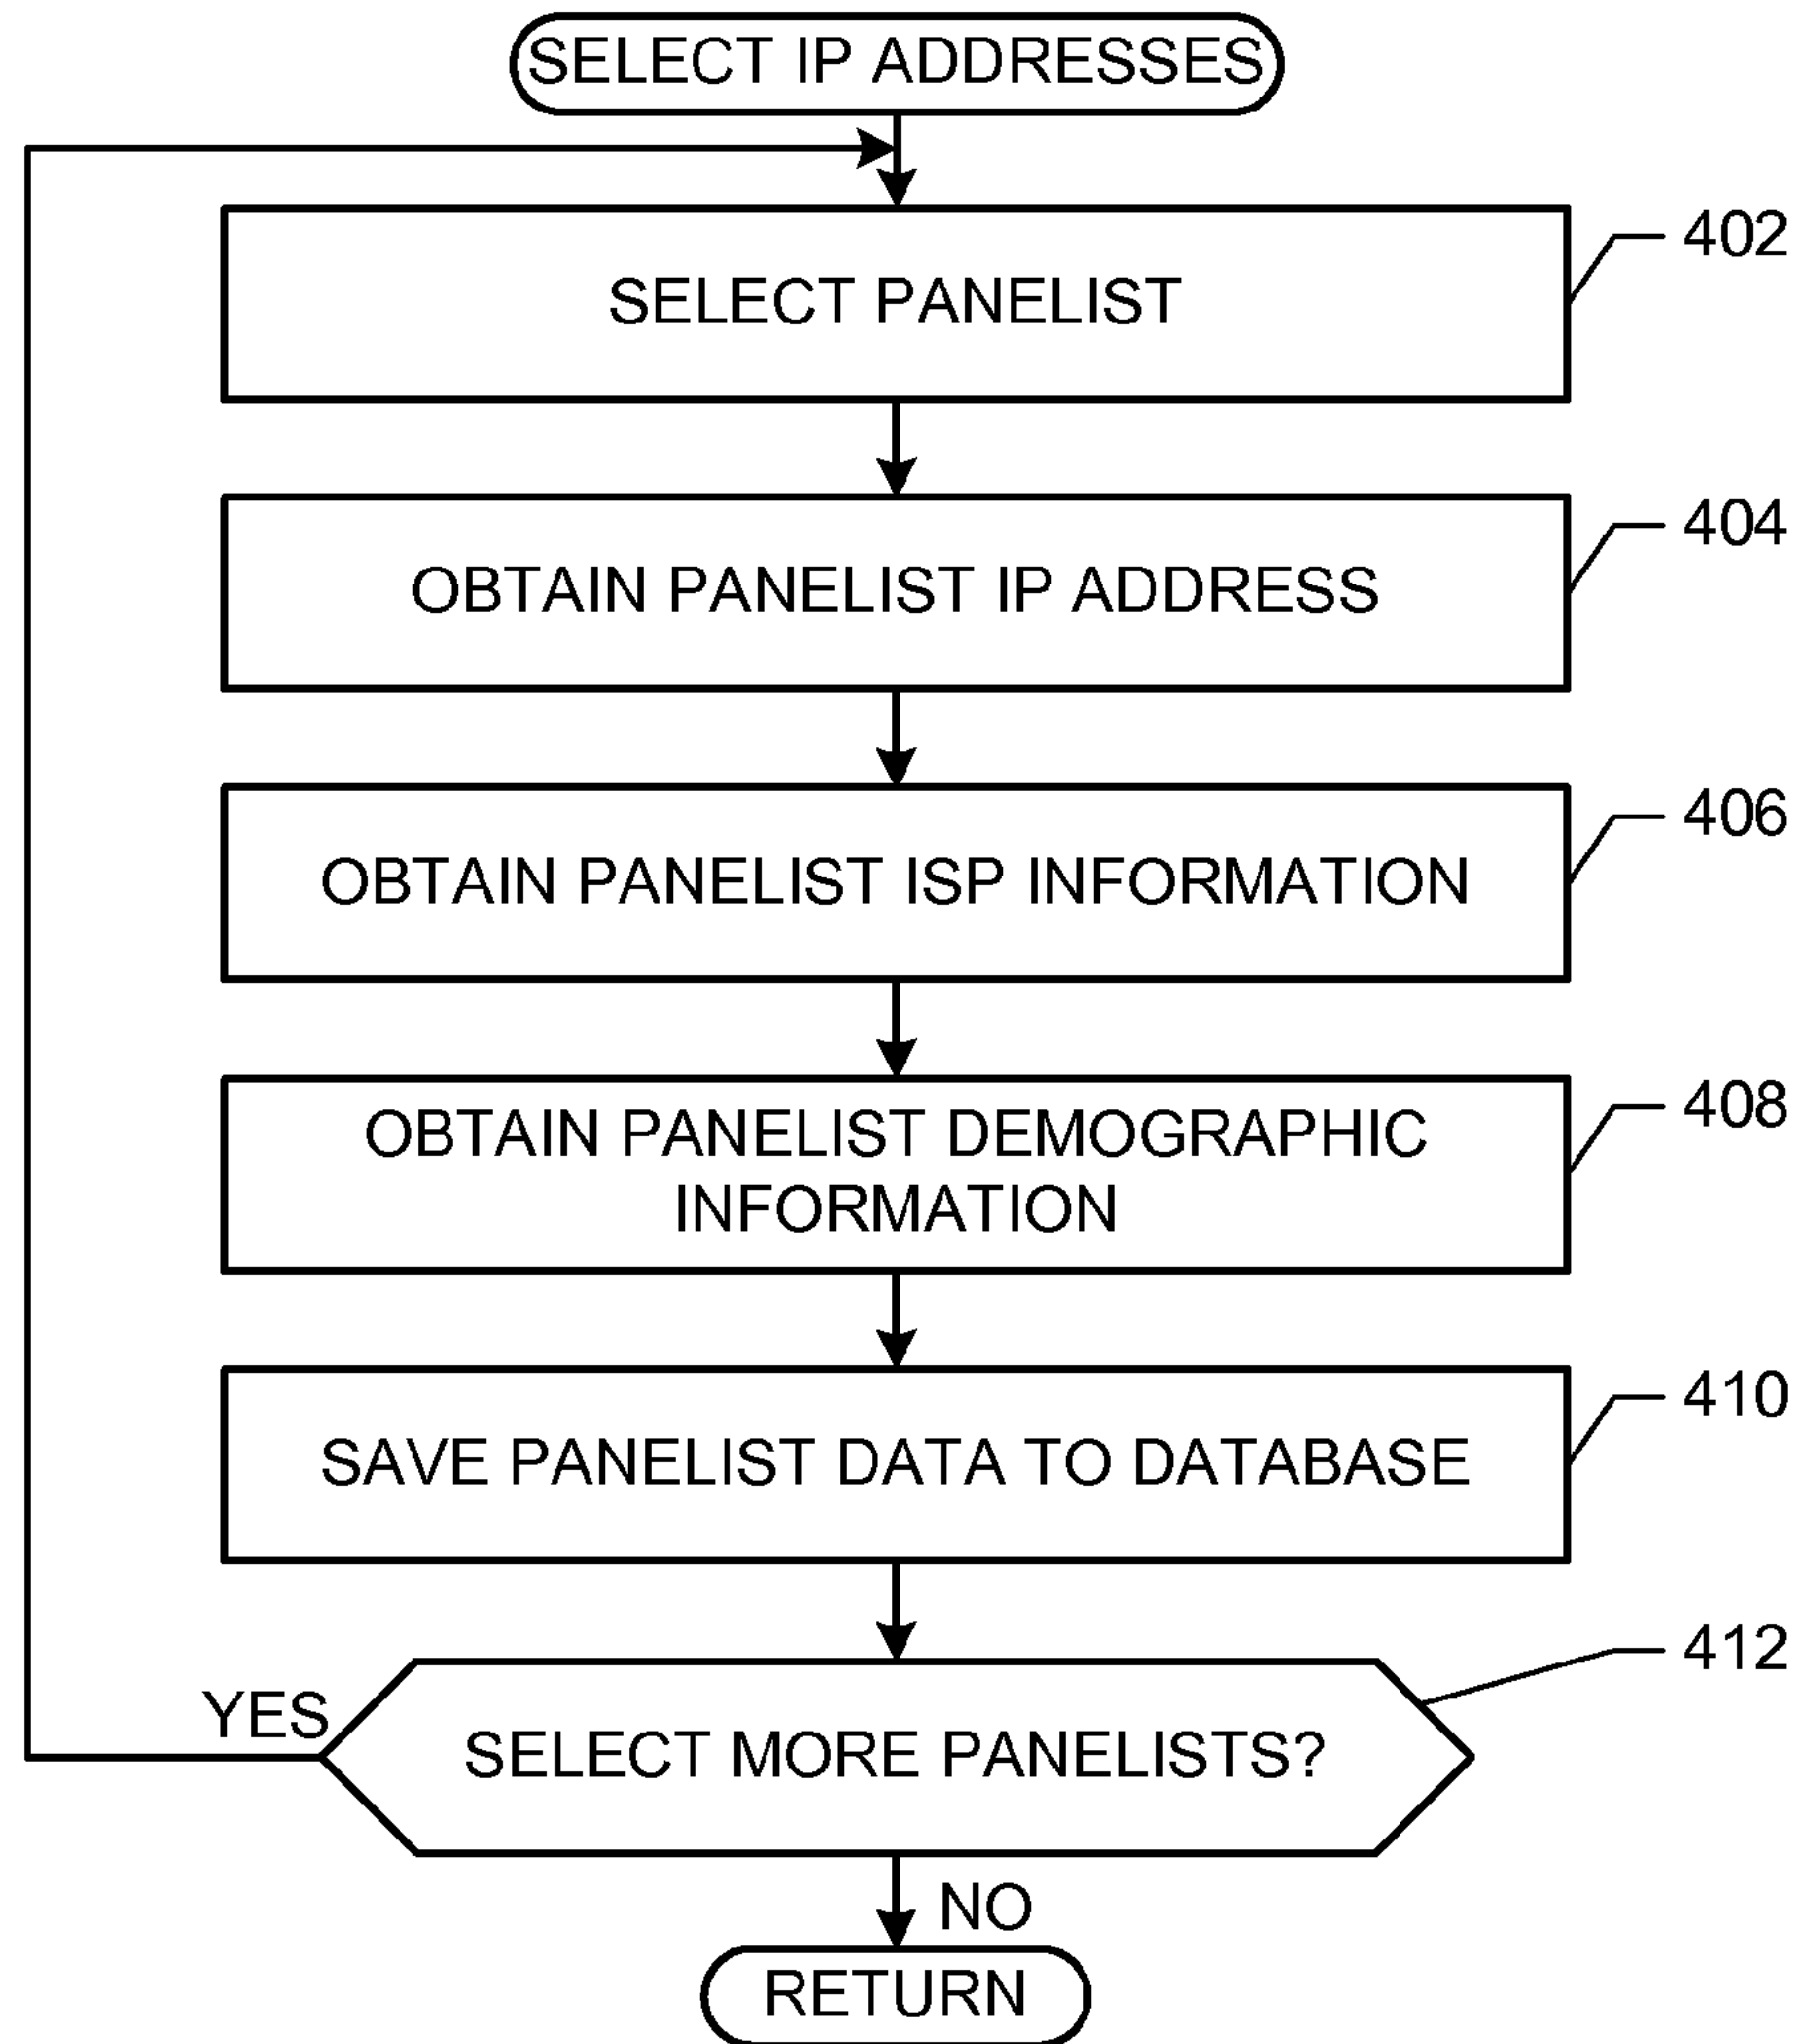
SELECT IP ADDRESSES

SELECT PANELIST

402

OBTAIN PANELIST IP ADDRESS

404

OBTAIN PANELIST ISP INFORMATION

406

OBTAIN PANELIST DEMOGRAPHIC INFORMATION

408

SAVE PANELIST DATA TO DATABASE

410

412

YES

SELECT MORE PANELISTS?

NO

RETURN